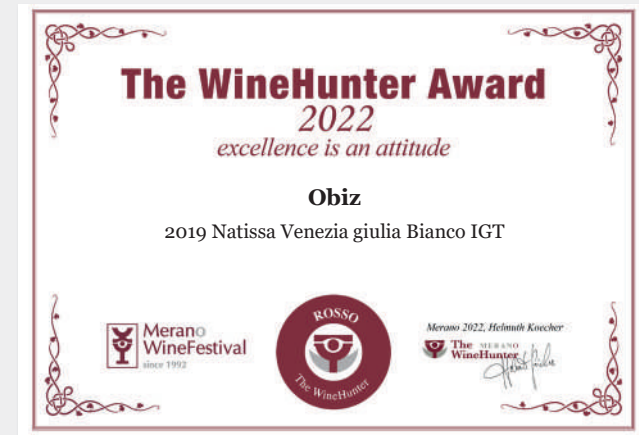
The WineHunter Award
2022
excellence is an attitude

Obiz
2019 Natissa Venezia giulia Bianco IGT

Merano WineFestival
since 1992

ROSSO
The WineHunter

Merano 2022, Helmuth Koecher
The MERANO WineHunter